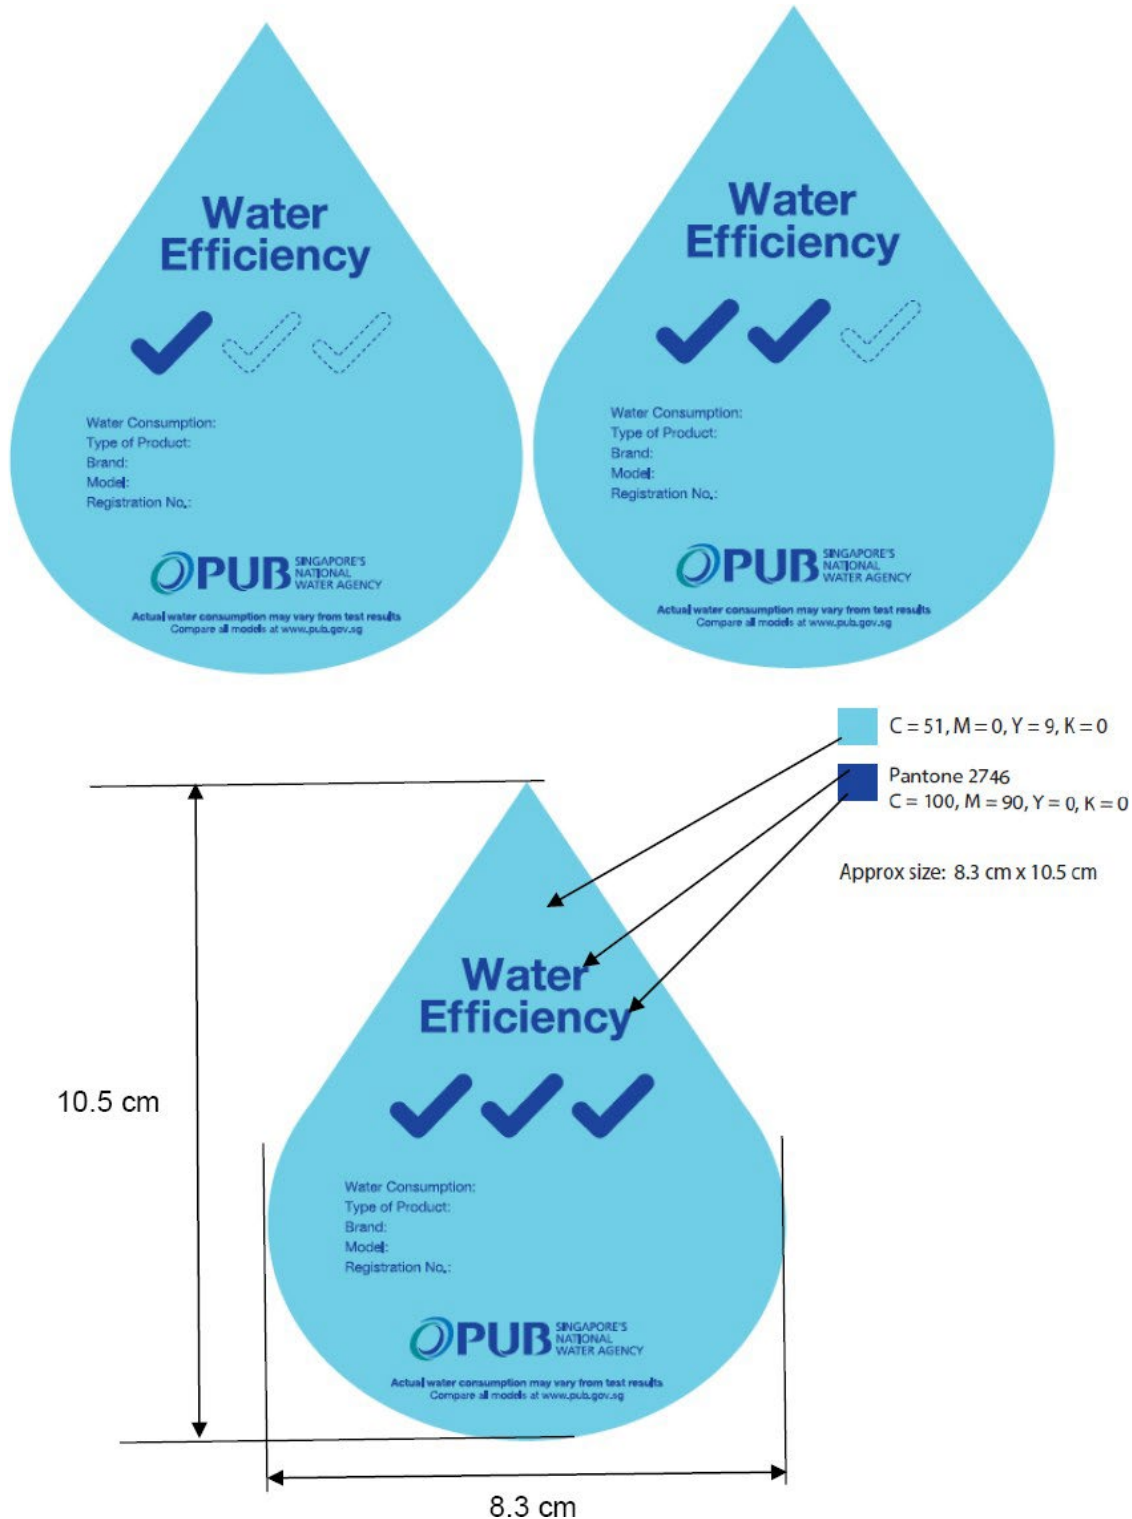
Water Efficiency

Water Consumption:
Type of Product:
Brand:
Model:
Registration No.:

PUB SINGAPORE'S NATIONAL WATER AGENCY

Actual water consumption may vary from test results
Compare all models at www.pub.gov.sg

Water Efficiency

Water Consumption:
Type of Product:
Brand:
Model:
Registration No.:

PUB SINGAPORE'S NATIONAL WATER AGENCY

Actual water consumption may vary from test results
Compare all models at www.pub.gov.sg

C = 51, M = 0, Y = 9, K = 0

Pantone 2746
C = 100, M = 90, Y = 0, K = 0

Approx size: 8.3 cm x 10.5 cm

10.5 cm

Water Efficiency

Water Consumption:
Type of Product:
Brand:
Model:
Registration No.:

PUB SINGAPORE'S NATIONAL WATER AGENCY

Actual water consumption may vary from test results
Compare all models at www.pub.gov.sg

8.3 cm